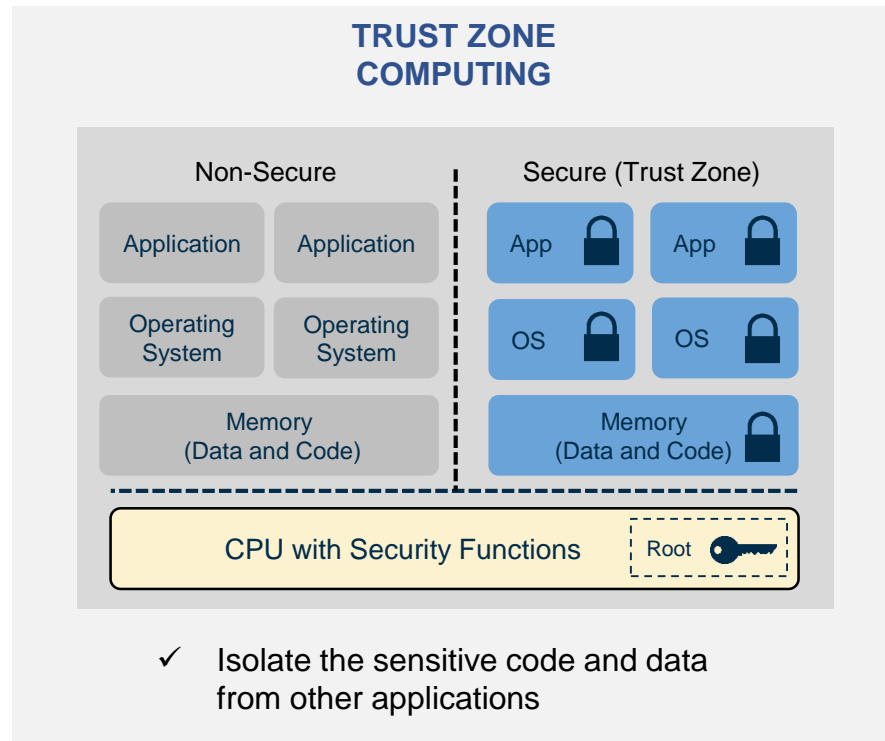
TRUST ZONE
COMPUTING

Non-Secure

Application

Application

Operating System

Operating System

Memory (Data and Code)

Secure (Trust Zone)

App

App

OS

OS

Memory (Data and Code)

CPU with Security Functions

Root

✓ Isolate the sensitive code and data from other applications